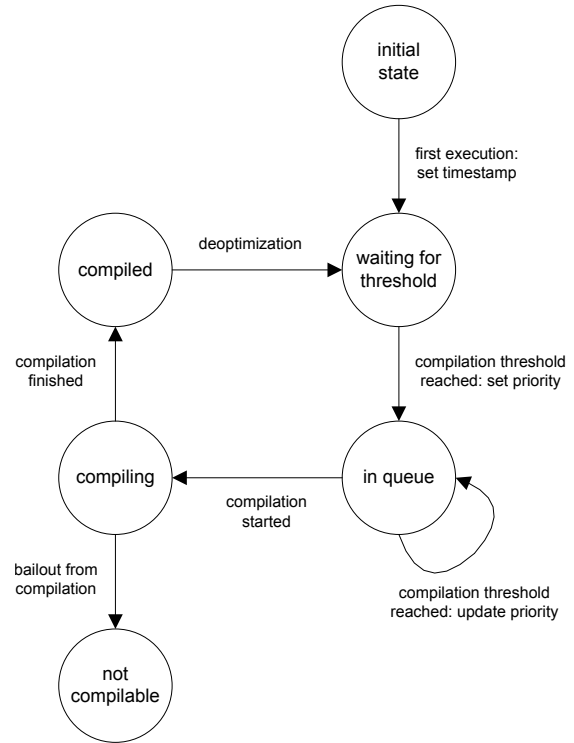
initial state

first execution: set timestamp

compiled

deoptimization

waiting for threshold

compilation finished

compilation threshold reached: set priority

compiling

in queue

compilation started

bailout from compilation

compilation threshold reached: update priority

not compilable